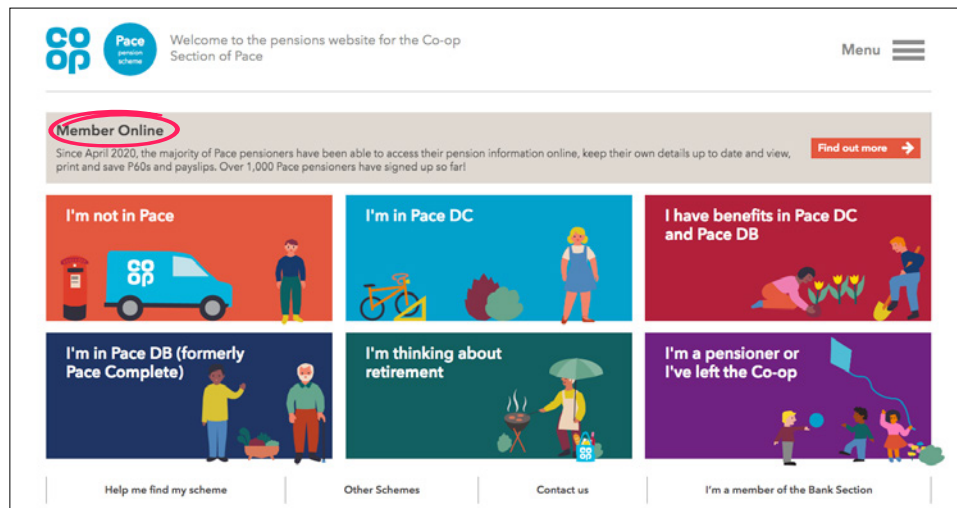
co op

Pace pension scheme

Welcome to the pensions website for the Co-op Section of Pace

Menu

Member Online

Since April 2020, the majority of Pace pensioners have been able to access their pension information online, keep their own details up to date and view, print and save P60s and payslips. Over 1,000 Pace pensioners have signed up so far!

Find out more

I'm not in Pace

co op

I'm in Pace DC

I have benefits in Pace DC and Pace DB

I'm in Pace DB (formerly Pace Complete)

I'm thinking about retirement

co op

I'm a pensioner or I've left the Co-op

Help me find my scheme

Other Schemes

Contact us

I'm a member of the Bank Section